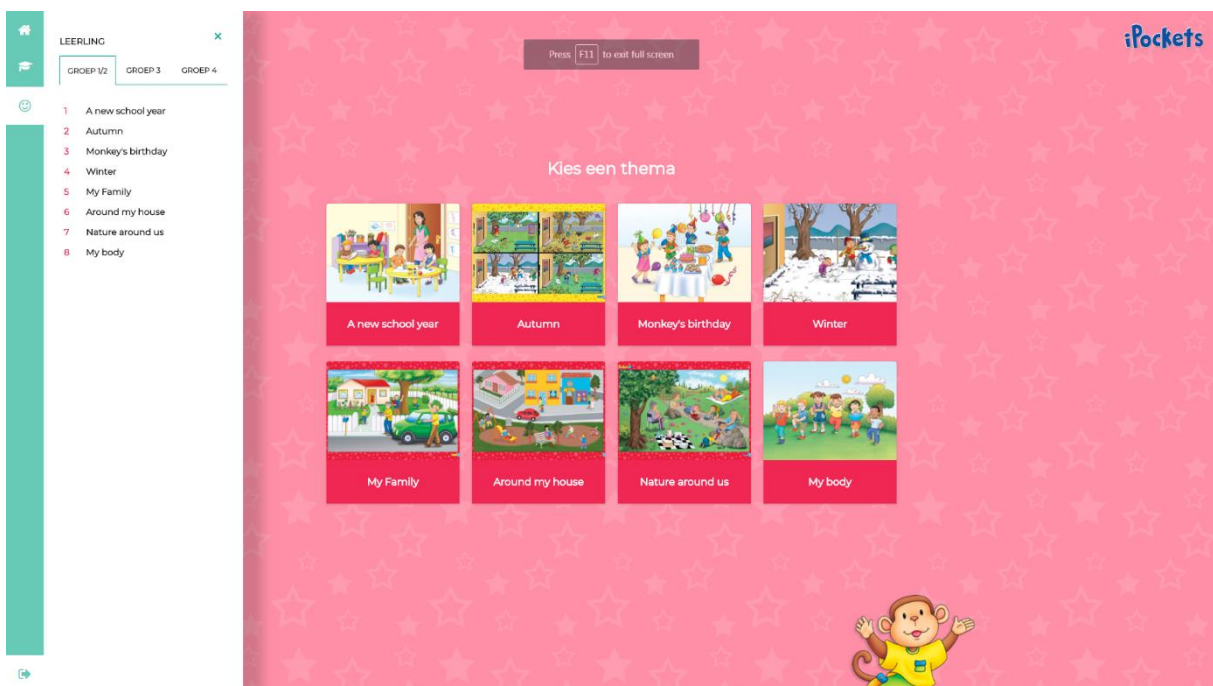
LEERLING ×

GROEP 1/2 GROEP 3 GROEP 4

1 A new school year
2 Autumn
3 Monkey's birthday
4 Winter
5 My Family
6 Around my house
7 Nature around us
8 My body

Press F11 to exit full screen

iPockets

Kies een thema

A new school year

Autumn

Monkey's birthday

Winter

My Family

Around my house

Nature around us

My body